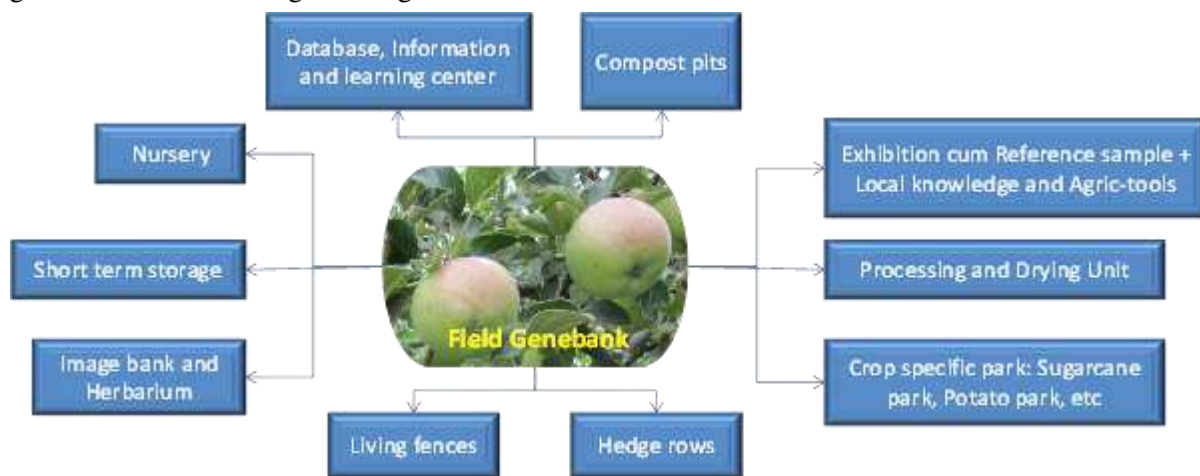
Database, Information and learning center

Compost pits

Nursery

Short term storage

Image bank and Herbarium

Field Genebank

Exhibition cum Reference sample + Local knowledge and Agric-tools

Processing and Drying Unit

Crop specific park: Sugarcane park, Potato park, etc

Living fences

Hedge rows